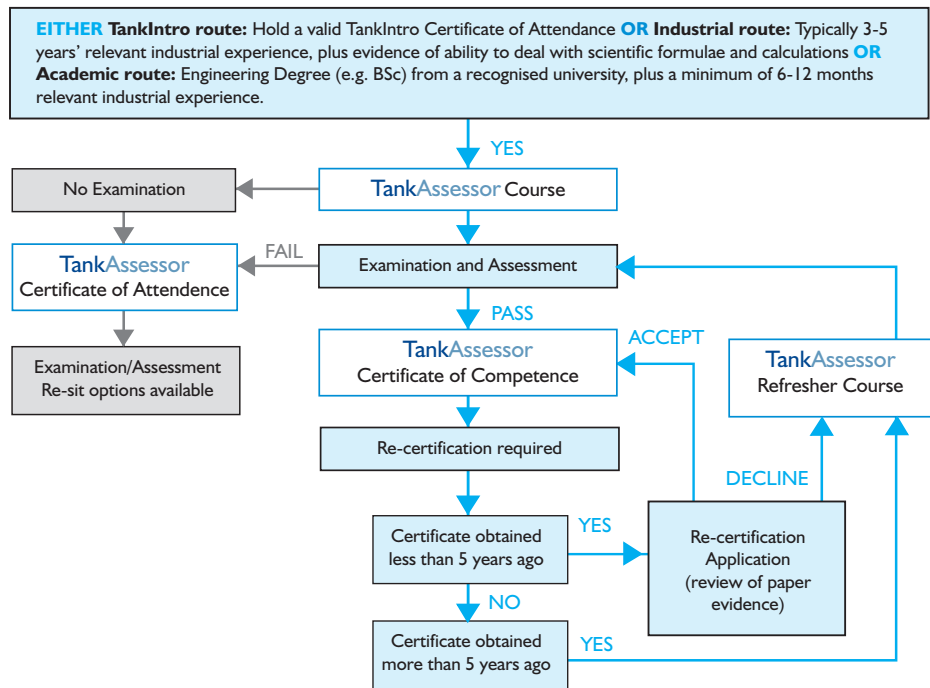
EITHER TankIntro route: Hold a valid TankIntro Certificate of Attendance OR Industrial route: Typically 3-5 years' relevant industrial experience, plus evidence of ability to deal with scientific formulae and calculations OR Academic route: Engineering Degree (e.g. BSc) from a recognised university, plus a minimum of 6-12 months relevant industrial experience.

YES

TankAssessor Course

No Examination

Examination and Assessment

FAIL

TankAssessor Certificate of Attendence

Examination/Assessment Re-sit options available

PASS

TankAssessor Certificate of Competence

ACCEPT

TankAssessor Refresher Course

Re-certification required

DECLINE

Certificate obtained less than 5 years ago

YES

Re-certification Application (review of paper evidence)

NO

Certificate obtained more than 5 years ago

YES